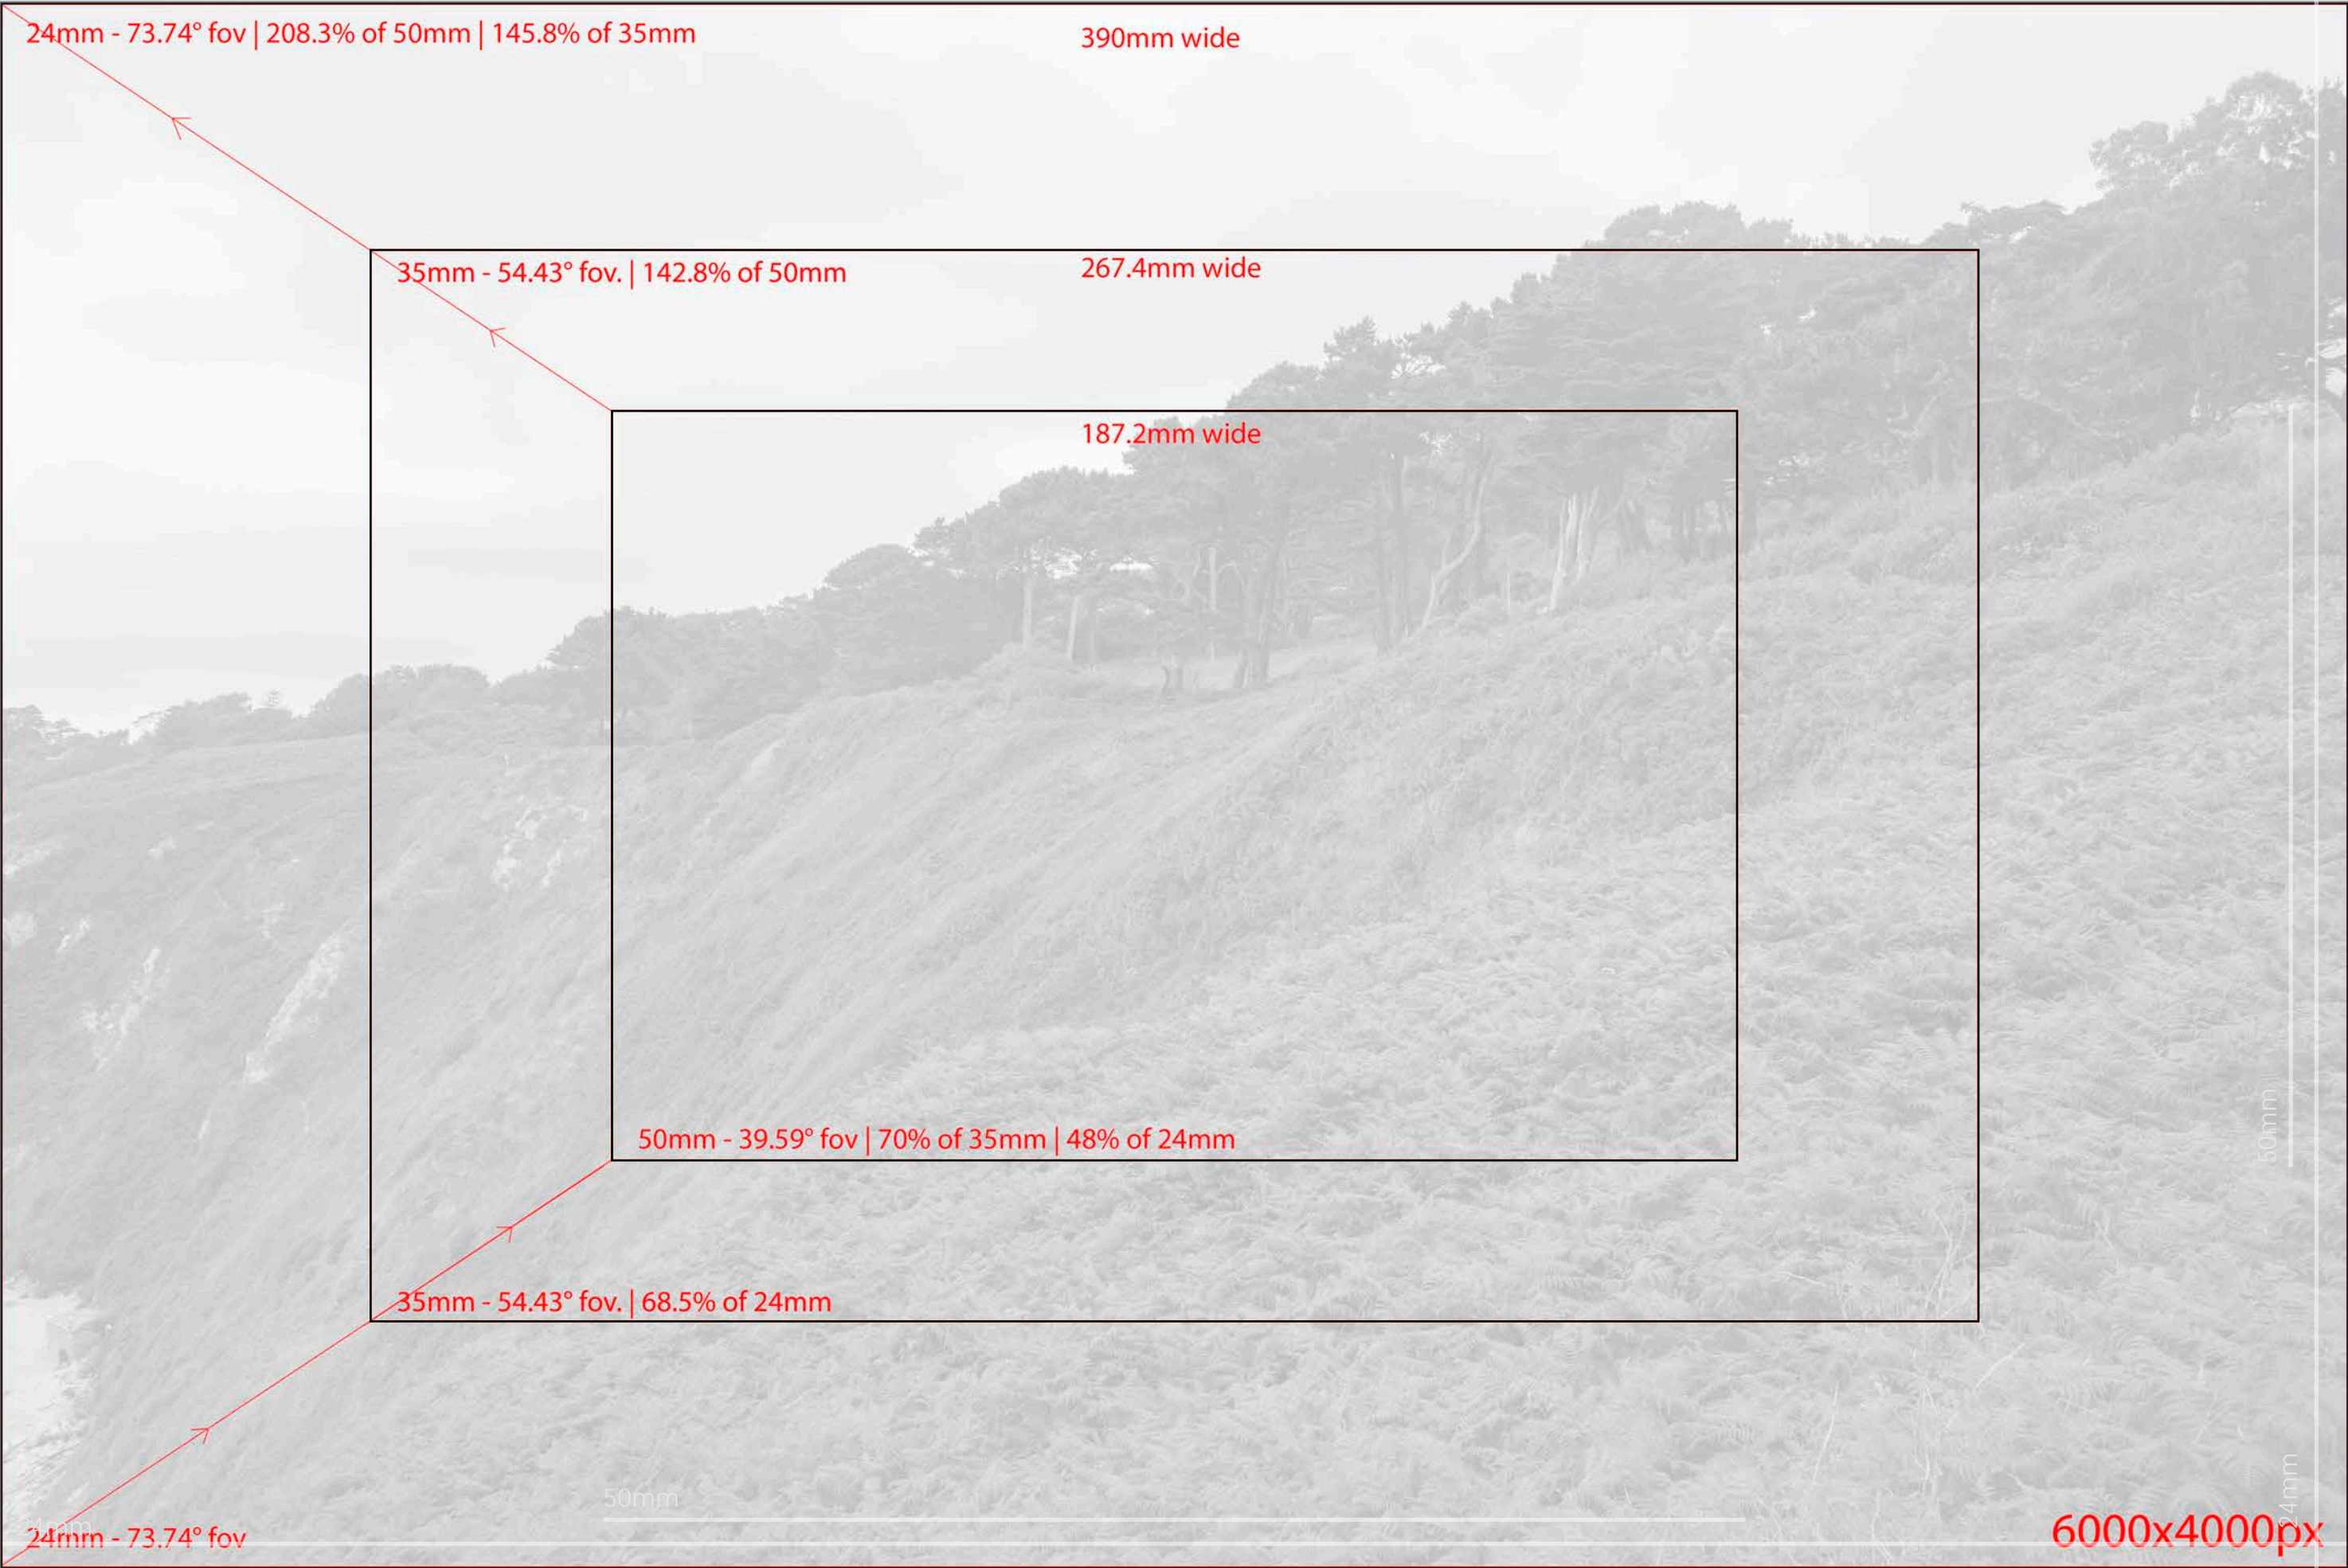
24mm - 73.74° fov | 208.3% of 50mm | 145.8% of 35mm

390mm wide

35mm - 54.43° fov. | 142.8% of 50mm

267.4mm wide

187.2mm wide

50mm - 39.59° fov | 70% of 35mm | 48% of 24mm

50mm

35mm - 54.43° fov. | 68.5% of 24mm

50mm

24mm - 73.74° fov

24mm

6000x4000px